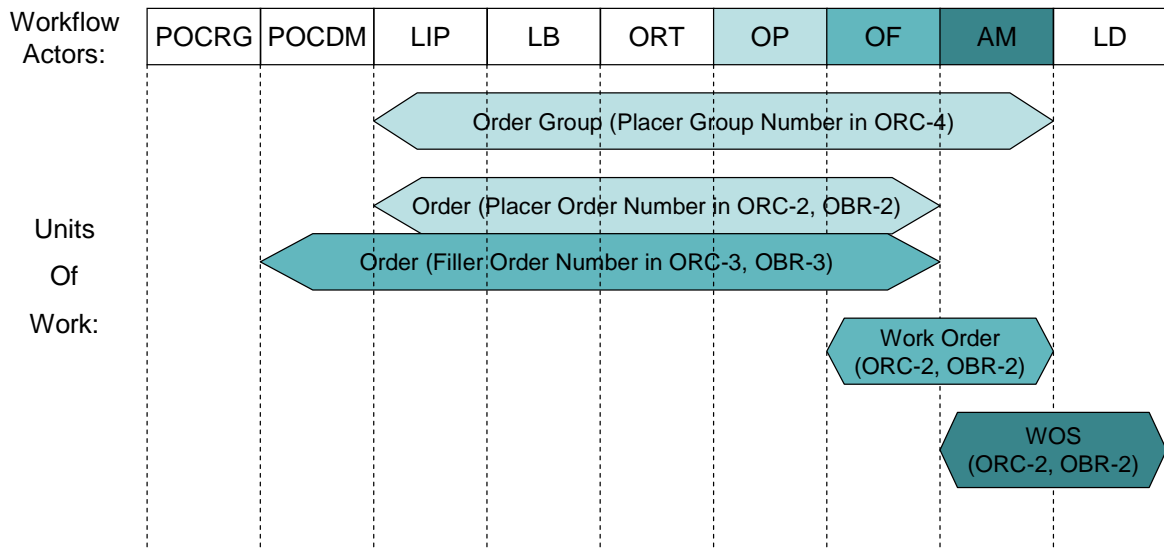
Workflow Actors:

| POCRG | POCDM | LIP | LB | ORT | OP | OF | AM | LD |
|---|---|---|---|---|---|---|---|---|

Order Group (Placer Group Number in ORC-4)

Units Of Work:

Order (Placer Order Number in ORC-2, OBR-2)

Order (Filler Order Number in ORC-3, OBR-3)

Work Order (ORC-2, OBR-2)

WOS (ORC-2, OBR-2)